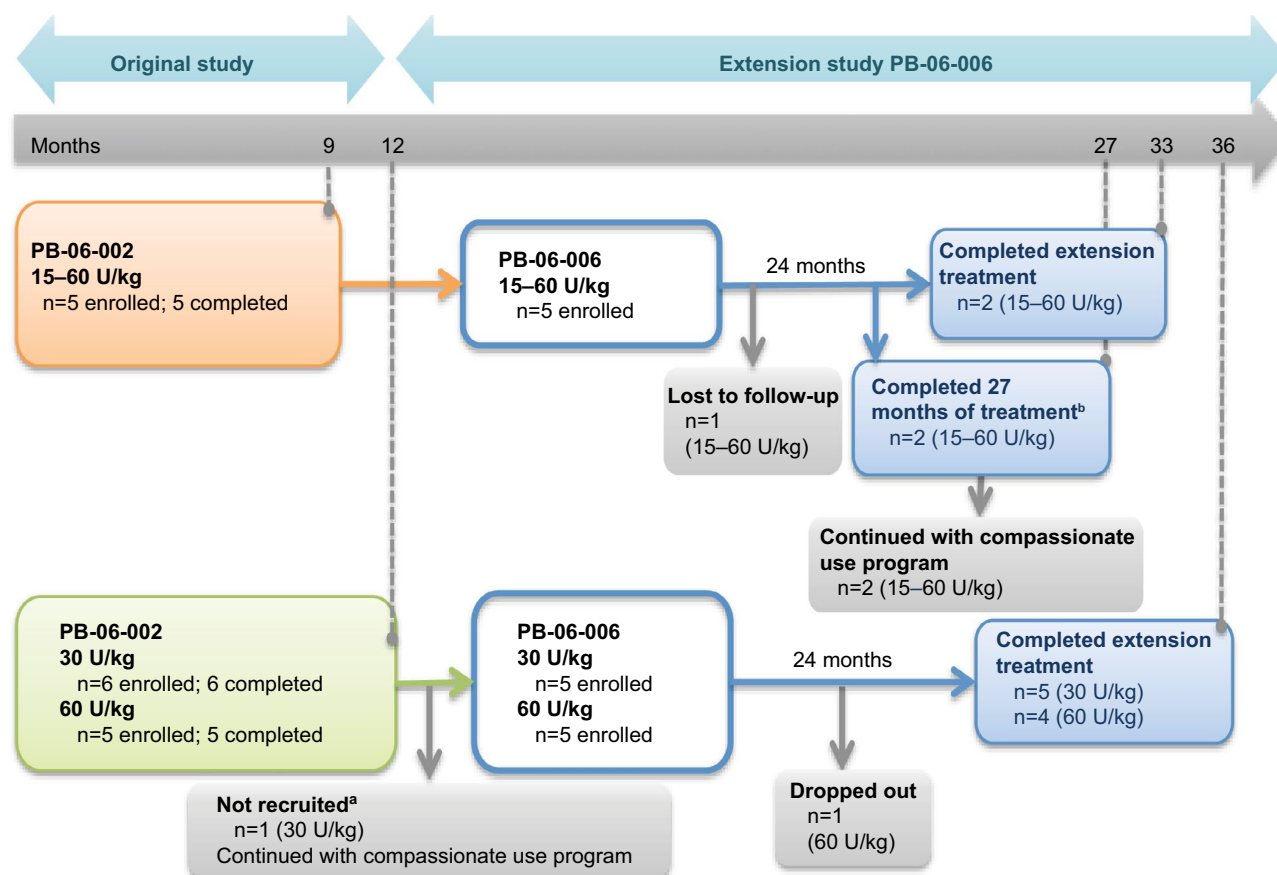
Original study

Extension study PB-06-006

Months 9 12 27 33 36

PB-06-002
15–60 U/kg
n=5 enrolled; 5 completed

PB-06-006
15–60 U/kg
n=5 enrolled

24 months

Completed extension treatment
n=2 (15–60 U/kg)

Lost to follow-up
n=1
(15–60 U/kg)

Completed 27 months of treatment$^{b}$
n=2 (15–60 U/kg)

Continued with compassionate use program
n=2 (15–60 U/kg)

PB-06-002
30 U/kg
n=6 enrolled; 6 completed
60 U/kg
n=5 enrolled; 5 completed

PB-06-006
30 U/kg
n=5 enrolled
60 U/kg
n=5 enrolled

24 months

Completed extension treatment
n=5 (30 U/kg)
n=4 (60 U/kg)

Not recruited$^{a}$
n=1 (30 U/kg)
Continued with compassionate use program

Dropped out
n=1
(60 U/kg)